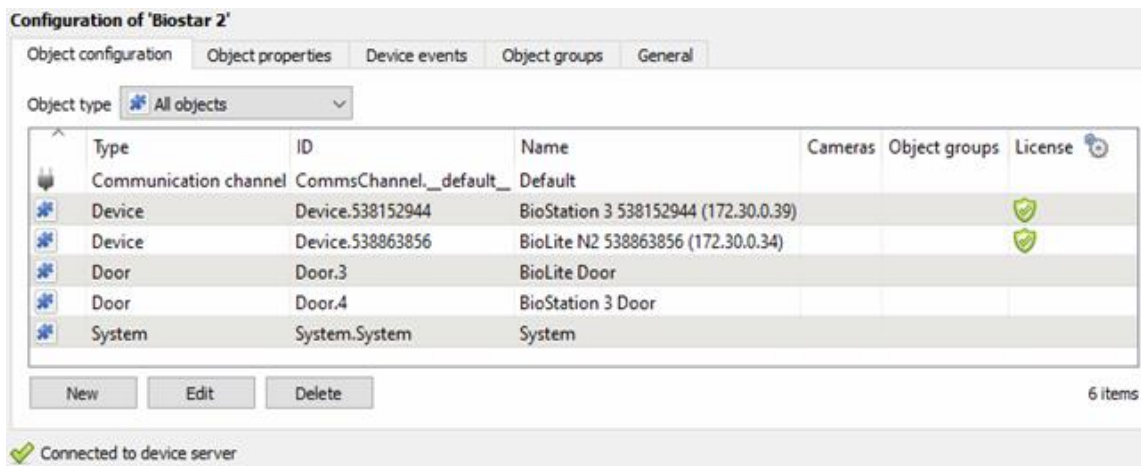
Configuration of 'Biostar 2'

Object configuration | Object properties | Device events | Object groups | General

Object type: All objects

| Type | ID | Name | Cameras | Object groups | License |
|---|---|---|---|---|---|
| Communication channel | CommsChannel.__default__ | Default | | | |
| Device | Device.538152944 | BioStation 3 538152944 (172.30.0.39) | | | |
| Device | Device.538863856 | BioLite N2 538863856 (172.30.0.34) | | | |
| Door | Door.3 | BioLite Door | | | |
| Door | Door.4 | BioStation 3 Door | | | |
| System | System.System | System | | | |

New | Edit | Delete

6 items

Connected to device server